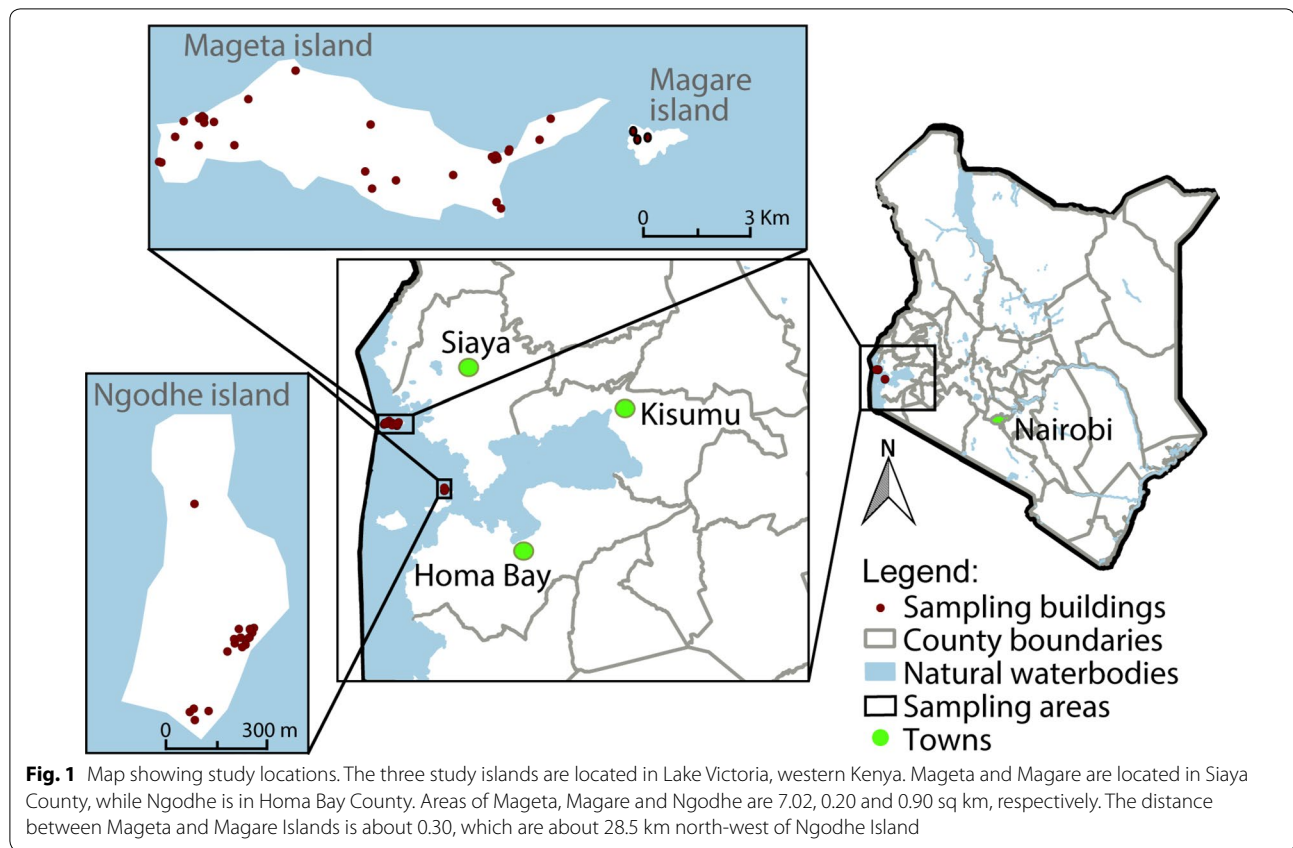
Mageta island

Magare island

0 3 Km

Siaya

Kisumu

Nairobi

N

Ngodhe island

Homa Bay

0 300 m

Legend:
Sampling buildings
County boundaries
Natural waterbodies
Sampling areas
Towns

**Fig. 1** Map showing study locations. The three study islands are located in Lake Victoria, western Kenya. Mageta and Magare are located in Siaya County, while Ngodhe is in Homa Bay County. Areas of Mageta, Magare and Ngodhe are 7.02, 0.20 and 0.90 sq km, respectively. The distance between Mageta and Magare Islands is about 0.30, which are about 28.5 km north-west of Ngodhe Island